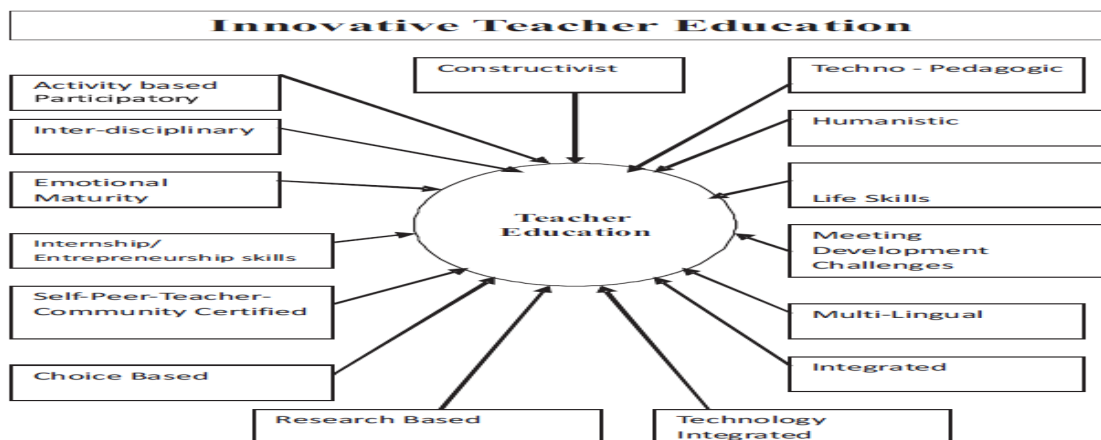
Innovative Teacher Education

Activity based Participatory

Constructivist

Techno - Pedagogic

Inter-disciplinary

Humanistic

Emotional Maturity

Life Skills

Teacher Education

Internship/ Entrepreneurship skills

Meeting Development Challenges

Self-Peer-Teacher-Community Certified

Multi-Lingual

Choice Based

Integrated

Research Based

Technology Integrated